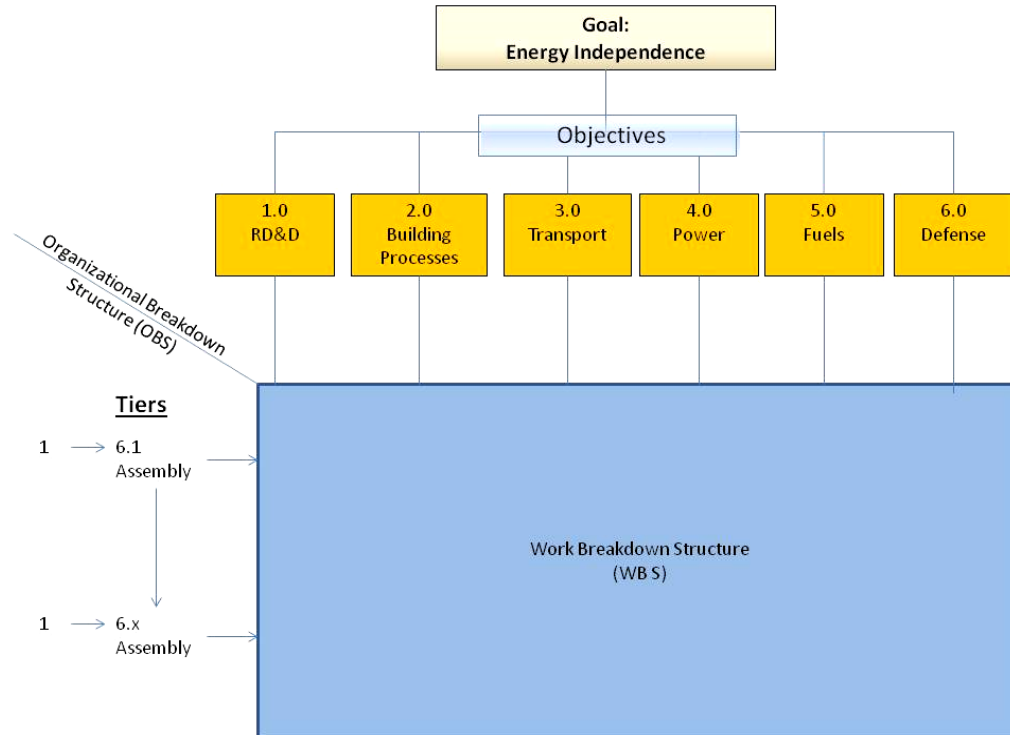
Goal:
Energy Independence

Objectives

1.0
RD&D

2.0
Building
Processes

3.0
Transport

4.0
Power

5.0
Fuels

6.0
Defense

Organizational Breakdown
Structure (OBS)

Tiers

1 → 6.1
Assembly

1 → 6.x
Assembly

Work Breakdown Structure
(WB S)